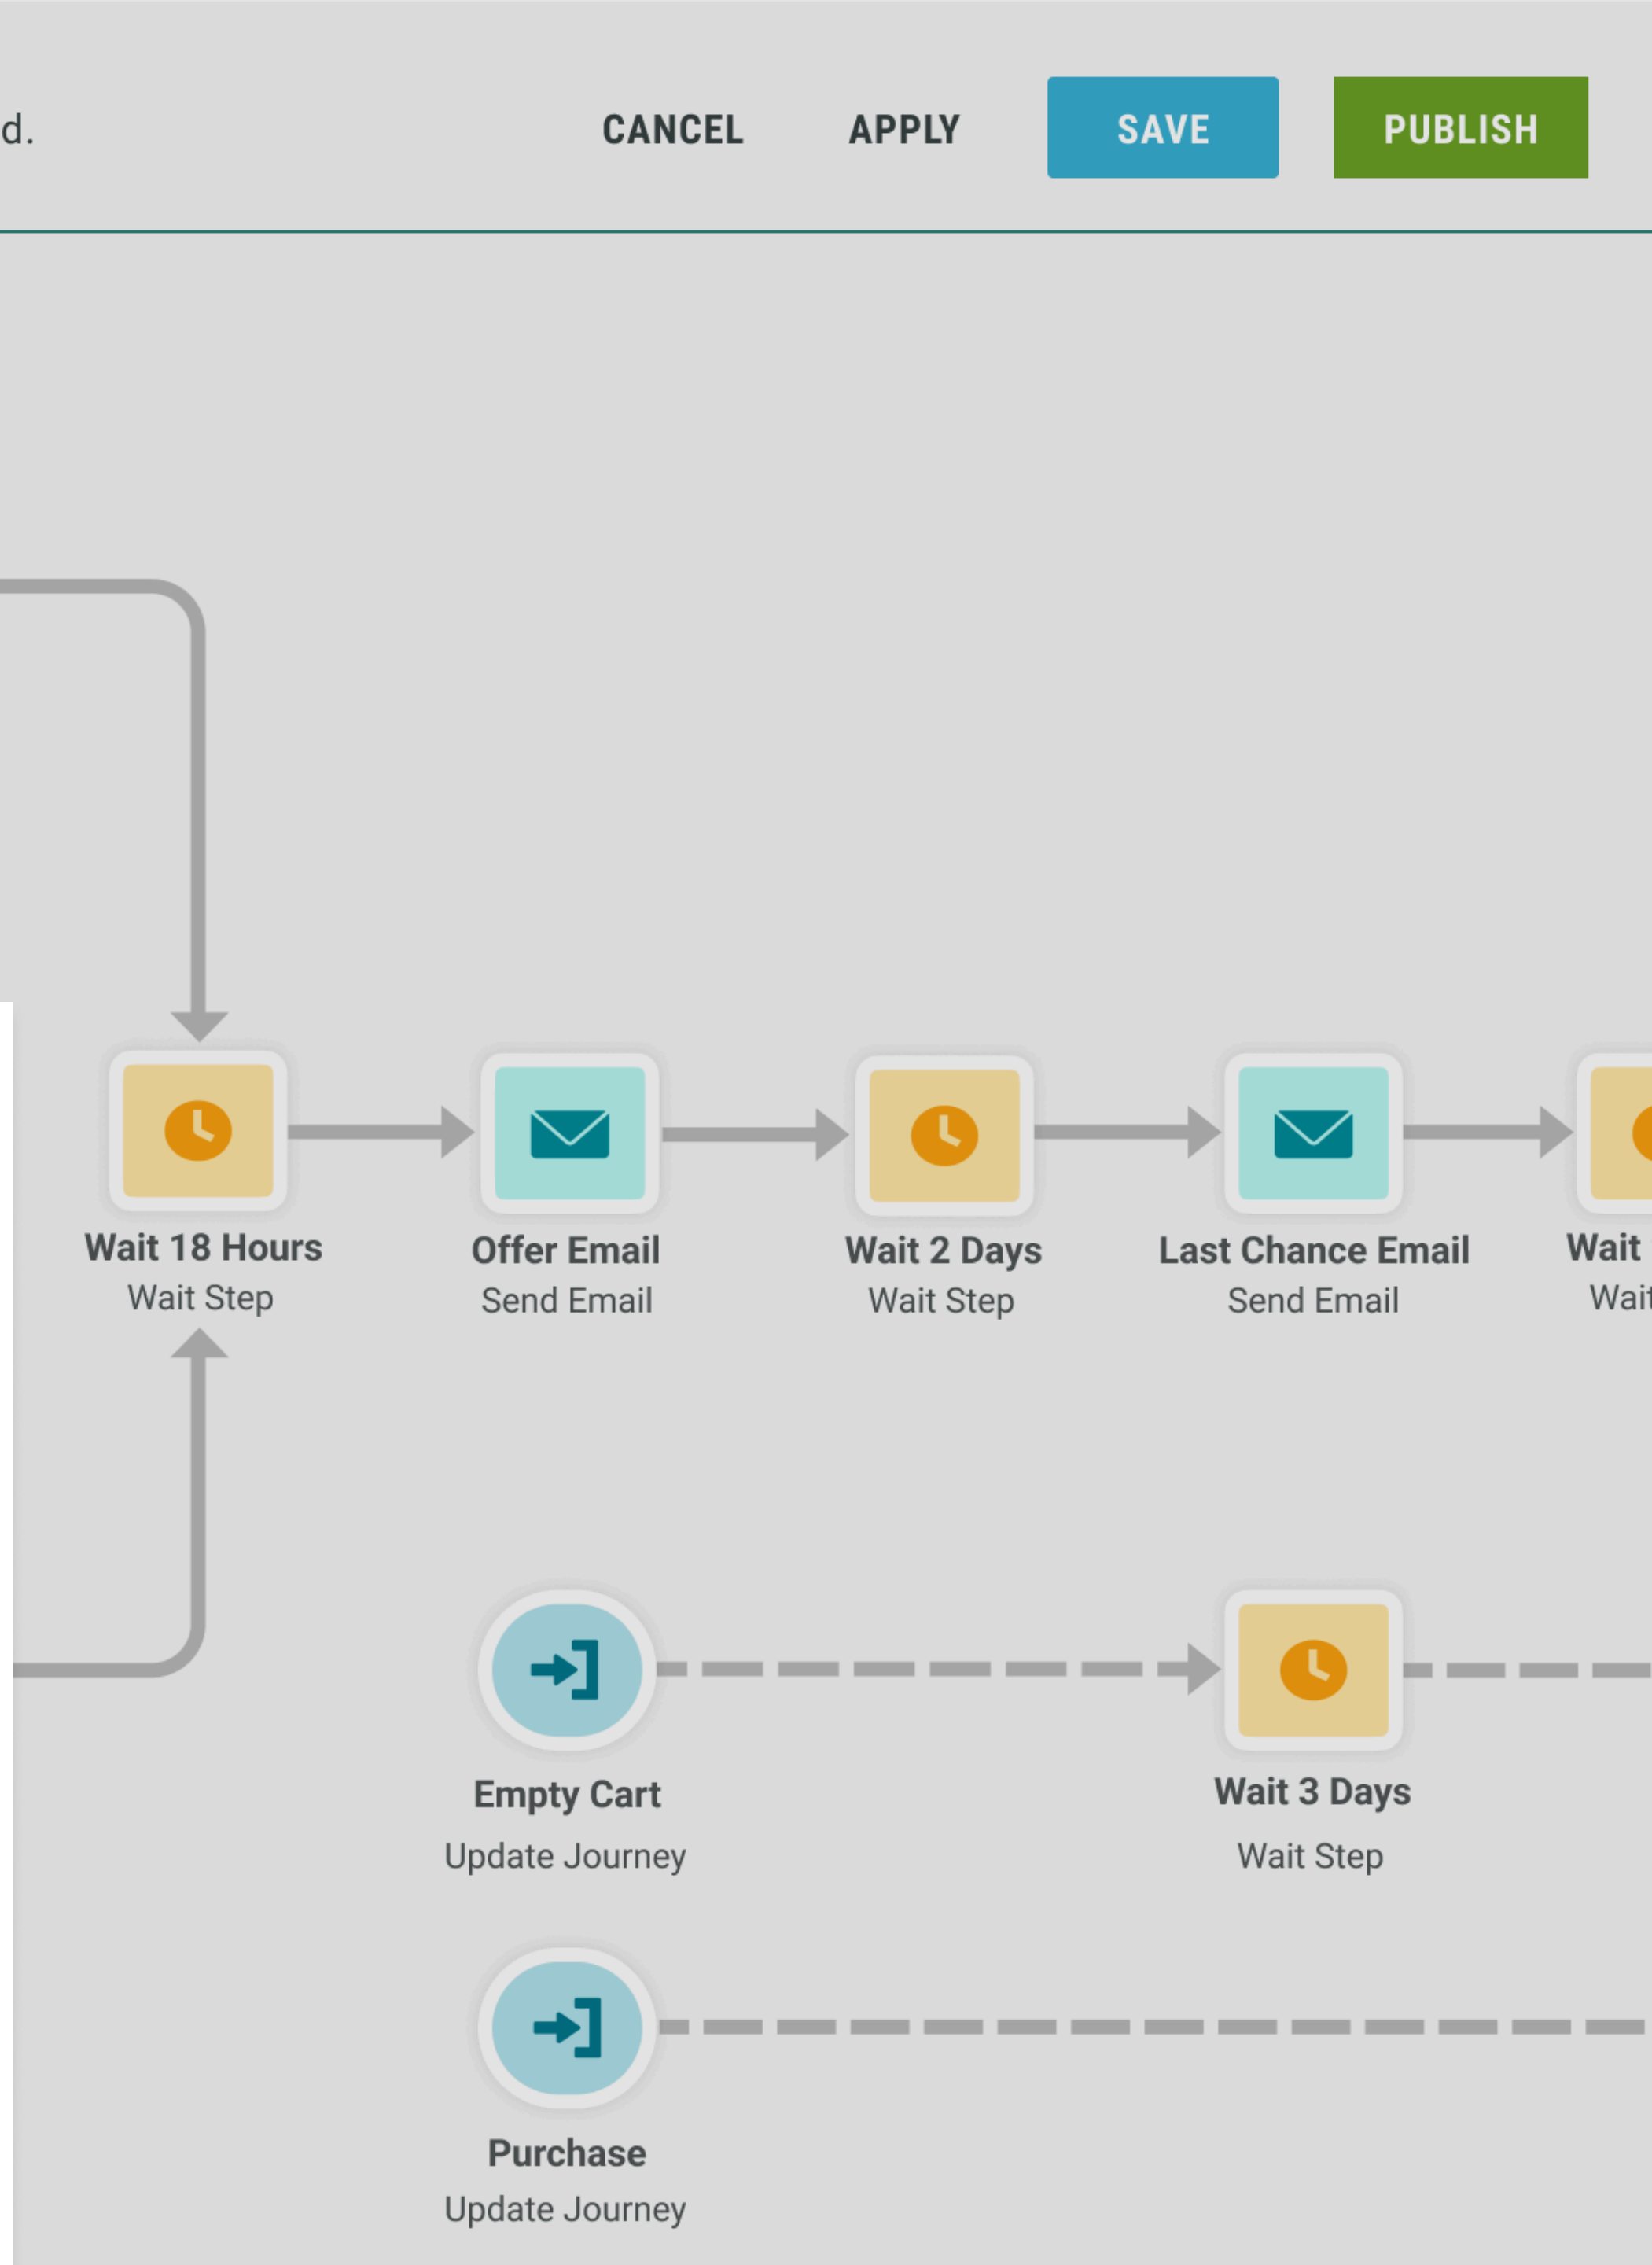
d.

CANCEL APPLY SAVE PUBLISH

Wait 18 Hours
Wait Step

Offer Email
Send Email

Wait 2 Days
Wait Step

Last Chance Email
Send Email

Wait
Wai

Empty Cart
Update Journey

Wait 3 Days
Wait Step

Purchase
Update Journey